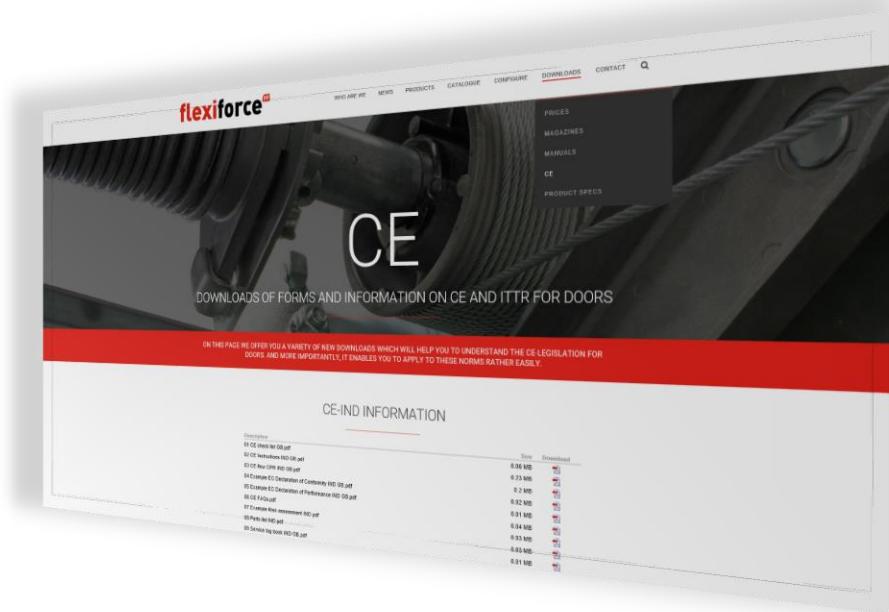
flexiforce

WHO ARE WE NEWS PRODUCTS CATALOGUE CONFIGURE DOWNLOADS CONTACT

PRICES
MAGAZINES
MANUALS
CE
PRODUCT SPECS

CE

DOWNLOADS OF FORMS AND INFORMATION ON CE AND ITTR FOR DOORS

ON THIS PAGE WE OFFER YOU A VARIETY OF NEW DOWNLOADS WHICH WILL HELP YOU TO UNDERSTAND THE CE-LEGISLATION FOR DOORS. AND MORE IMPORTANTLY, IT ENABLES YOU TO APPLY TO THESE NORMS RATHER EASILY.

CE-IND INFORMATION

| Description | Size | Download |
|---|---|---|
| 01 CE check list GB.pdf | 0.06 MB | |
| 02 CE Instructions IND GB.pdf | 0.23 MB | |
| 03 CE flow CPR IND GB.pdf | 0.2 MB | |
| 04 Example EC Declaration of Conformity IND GB.pdf | 0.02 MB | |
| 05 Example EC Declaration of Performance IND GB.pdf | 0.01 MB | |
| 06 CE FAQs.pdf | 0.04 MB | |
| 07 Example Risk assessment IND.pdf | 0.03 MB | |
| 08 Parts list IND.pdf | 0.03 MB | |
| 09 Service log book IND GB.pdf | 0.01 MB | |